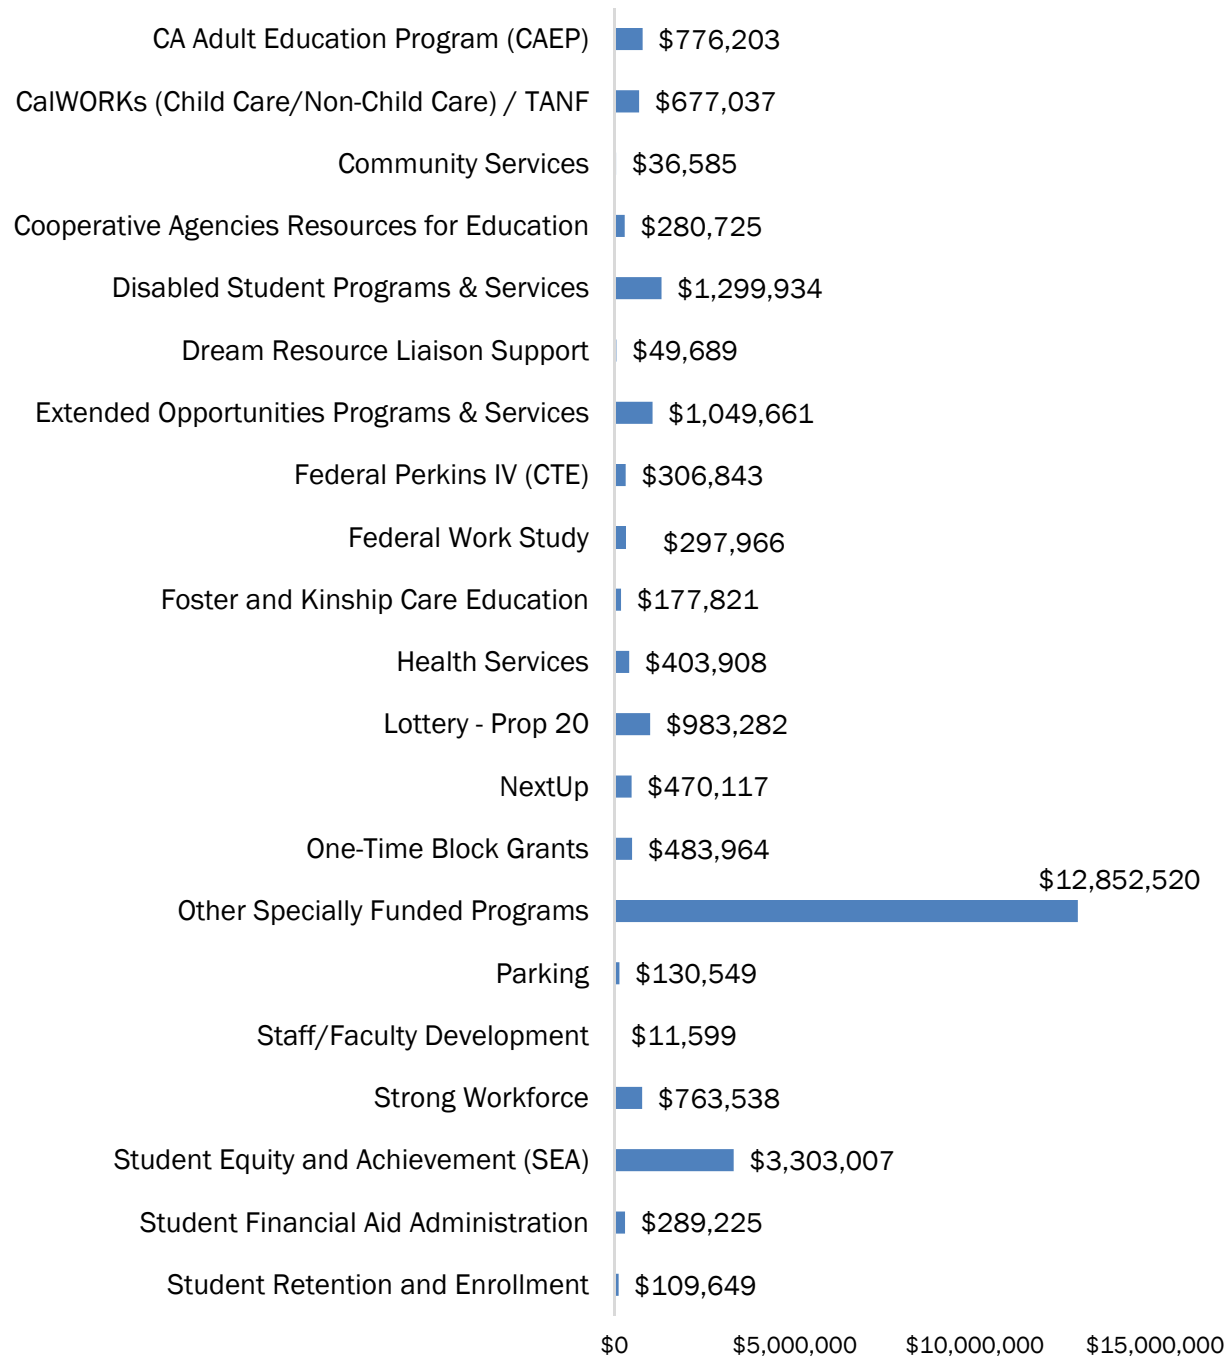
| Program | Amount |
|---|---|
| CA Adult Education Program (CAEP) | \$776,203 |
| CalWORKs (Child Care/Non-Child Care) / TANF | \$677,037 |
| Community Services | \$36,585 |
| Cooperative Agencies Resources for Education | \$280,725 |
| Disabled Student Programs & Services | \$1,299,934 |
| Dream Resource Liaison Support | \$49,689 |
| Extended Opportunities Programs & Services | \$1,049,661 |
| Federal Perkins IV (CTE) | \$306,843 |
| Federal Work Study | \$297,966 |
| Foster and Kinship Care Education | \$177,821 |
| Health Services | \$403,908 |
| Lottery - Prop 20 | \$983,282 |
| NextUp | \$470,117 |
| One-Time Block Grants | \$483,964 |
| Other Specially Funded Programs | \$12,852,520 |
| Parking | \$130,549 |
| Staff/Faculty Development | \$11,599 |
| Strong Workforce | \$763,538 |
| Student Equity and Achievement (SEA) | \$3,303,007 |
| Student Financial Aid Administration | \$289,225 |
| Student Retention and Enrollment | \$109,649 |

\$0 \$5,000,000 \$10,000,000 \$15,000,000